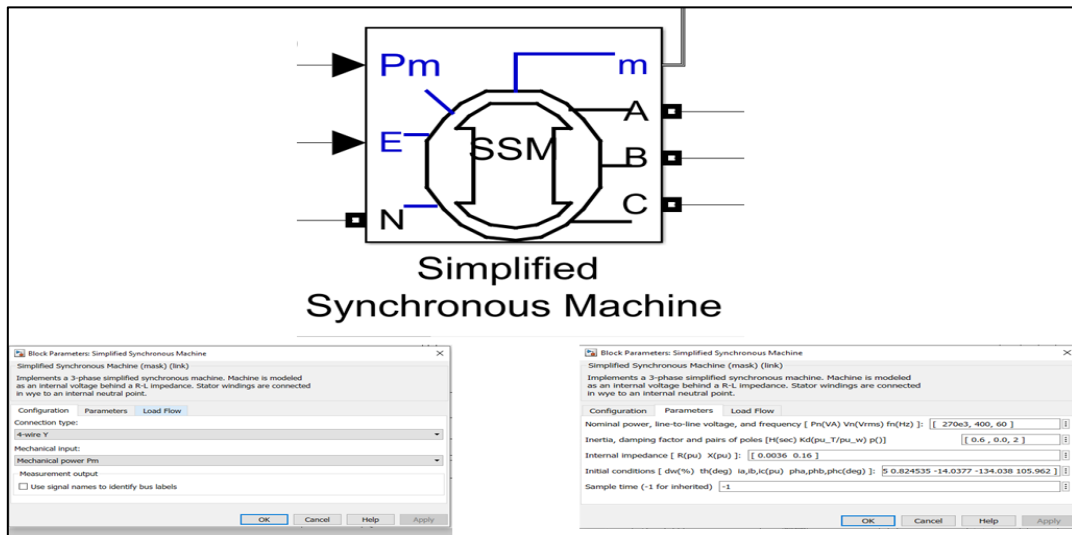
Pm

m

E

SSM

A

B

C

N

Simplified Synchronous Machine

Block Parameters: Simplified Synchronous Machine

Simplified Synchronous Machine (mask) (link)

Implements a 3-phase simplified synchronous machine. Machine is modeled as an internal voltage behind a R-L impedance. Stator windings are connected in wye to an internal neutral point.

Configuration | Parameters | Load Flow

Connection type:

4-wire Y

Mechanical input:

Mechanical power Pm

Measurement output

Use signal names to identify bus labels

OK | Cancel | Help | Apply

Block Parameters: Simplified Synchronous Machine

Simplified Synchronous Machine (mask) (link)

Implements a 3-phase simplified synchronous machine. Machine is modeled as an internal voltage behind a R-L impedance. Stator windings are connected in wye to an internal neutral point.

Configuration | Parameters | Load Flow

Nominal power, line-to-line voltage, and frequency [ Pn(VA) Vn(Vrms) fn(Hz) ]: [ 270e3, 400, 60 ]

Inertia, damping factor and pairs of poles [H(sec) Kd(pu_T/pu_w) p()] [ 0.6 , 0.0, 2 ]

Internal impedance [ R(pu) X(pu) ]: [ 0.0036 0.16 ]

Initial conditions [ dw(%) th(deg) ia,ib,ic(pu) pha,phb,phc(deg) ]: 5 0.824535 -14.0377 -134.038 105.962 ]

Sample time (-1 for inherited) -1

OK | Cancel | Help | Apply